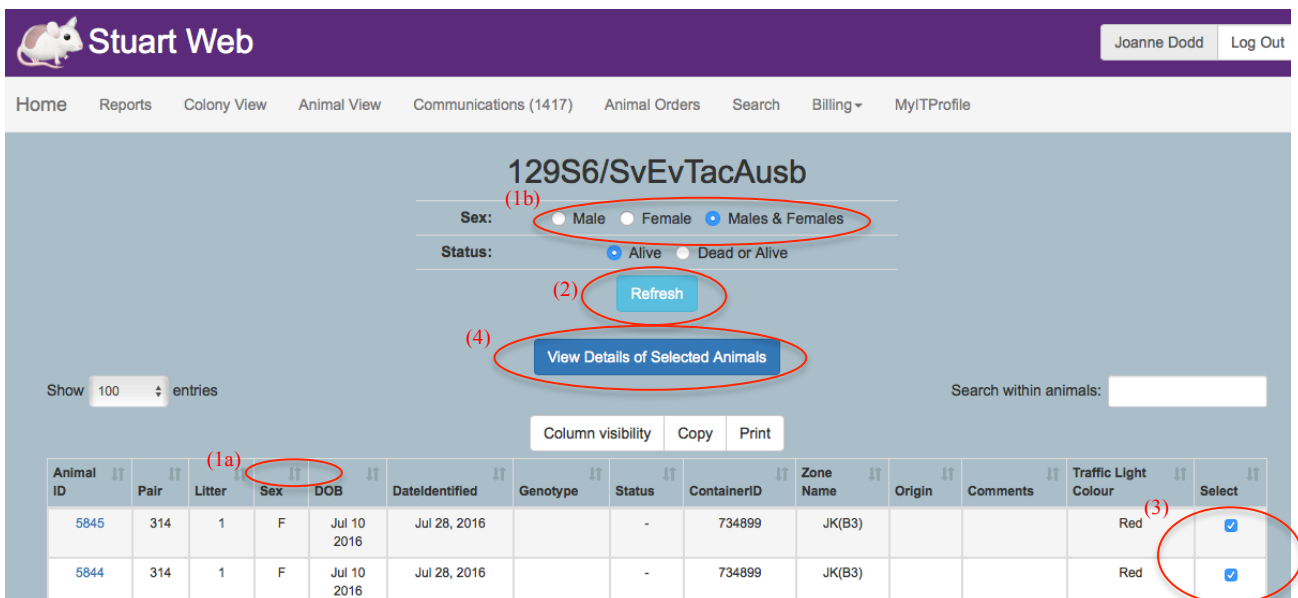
Stuart Web

Joanne Dodd Log Out

Home Reports Colony View Animal View Communications (1417) Animal Orders Search Billing MyITProfile

129S6/SvEvTacAusb

(1b)

Sex: Male Female Males & Females

Status: Alive Dead or Alive

(2) Refresh

(4) View Details of Selected Animals

Show 100 entries

Search within animals:

Column visibility Copy Print

(1a)

(3)

| Animal ID | Pair | Litter | Sex | DOB | DateIdentified | Genotype | Status | ContainerID | Zone Name | Origin | Comments | Traffic Light Colour | Select |
|---|---|---|---|---|---|---|---|---|---|---|---|---|---|
| 5845 | 314 | 1 | F | Jul 10 2016 | Jul 28, 2016 | | - | 734899 | JK(B3) | | | Red | ☑ |
| 5844 | 314 | 1 | F | Jul 10 2016 | Jul 28, 2016 | | - | 734899 | JK(B3) | | | Red | ☑ |